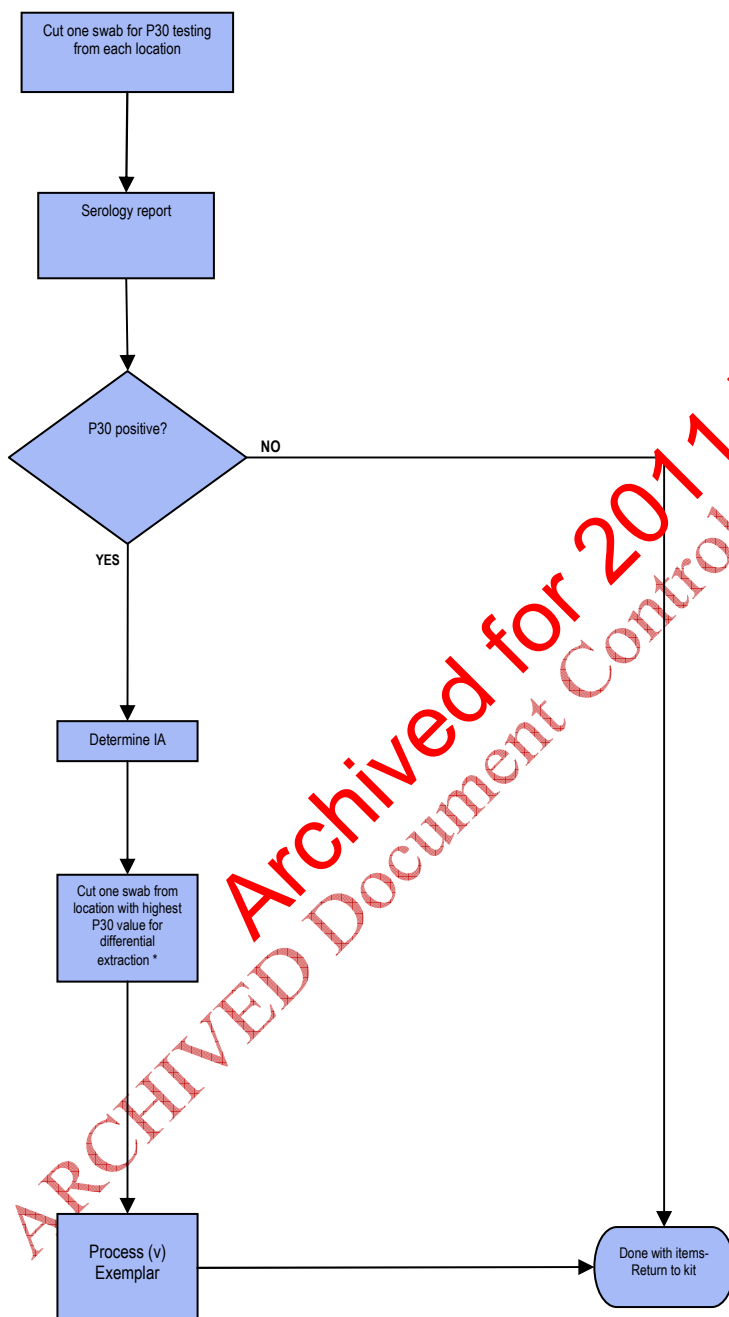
Cut one swab for P30 testing from each location

Serology report

P30 positive?

NO

YES

Determine IA

Cut one swab from location with highest P30 value for differential extraction *

Process (v) Exemplar

Done with items-Return to kit

Archived for 201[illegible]

ARCHIVED Document Contro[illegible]